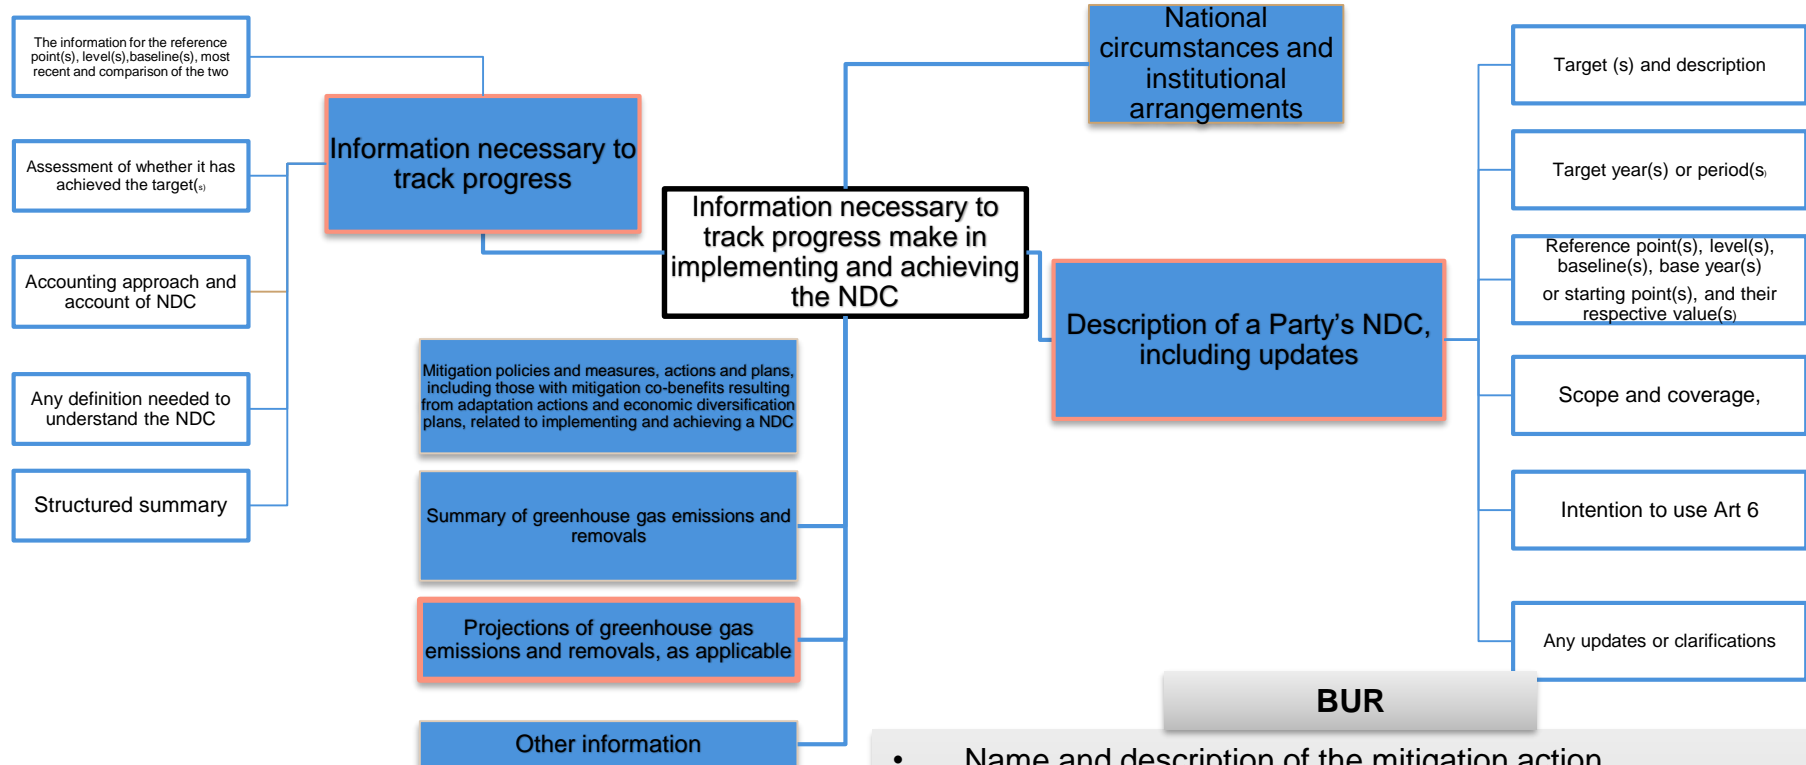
The information for the reference point(s), level(s),baseline(s), most recent and comparison of the two

Assessment of whether it has achieved the target(s)

Accounting approach and account of NDC

Any definition needed to understand the NDC

Structured summary

Information necessary to track progress

National circumstances and institutional arrangements

Information necessary to track progress make in implementing and achieving the NDC

Mitigation policies and measures, actions and plans, including those with mitigation co-benefits resulting from adaptation actions and economic diversification plans, related to implementing and achieving a NDC

Summary of greenhouse gas emissions and removals

Projections of greenhouse gas emissions and removals, as applicable

Other information

Description of a Party's NDC, including updates

Target (s) and description

Target year(s) or period(s)

Reference point(s), level(s), baseline(s), base year(s) or starting point(s), and their respective value(s)

Scope and coverage,

Intention to use Art 6

Any updates or clarifications

BUR

• Name and description of the mitigation action